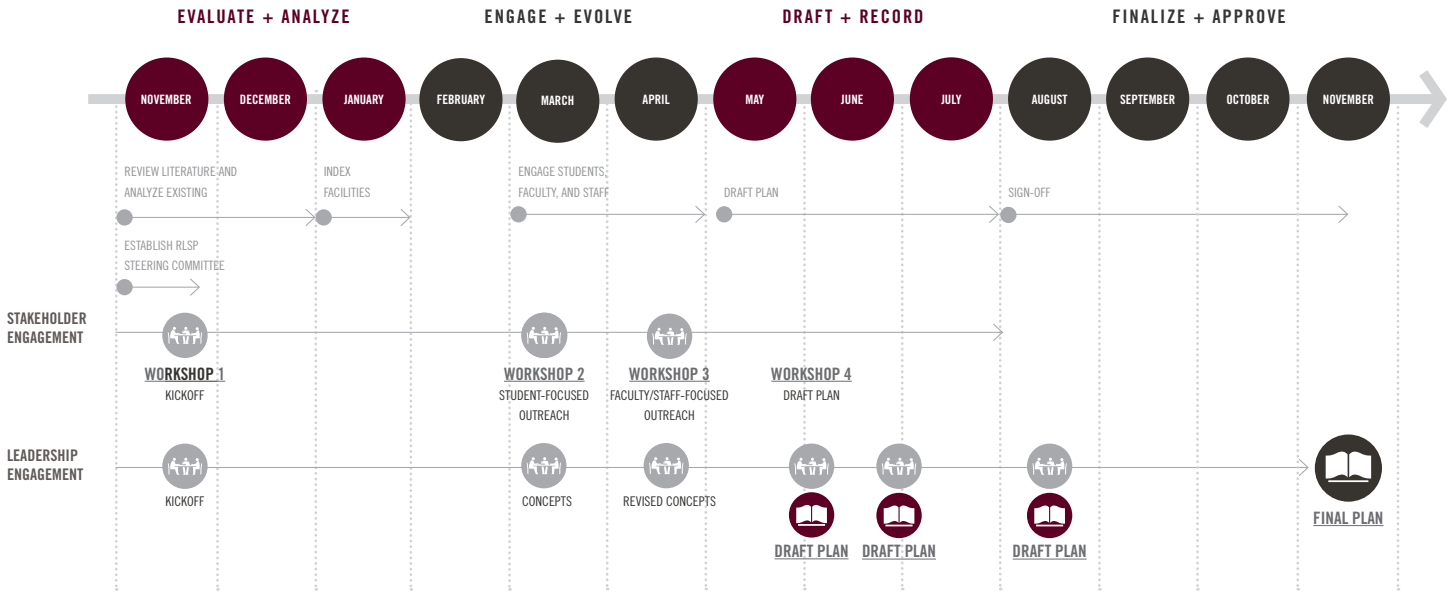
EVALUATE + ANALYZE

ENGAGE + EVOLVE

DRAFT + RECORD

FINALIZE + APPROVE

NOVEMBER

DECEMBER

JANUARY

FEBRUARY

MARCH

APRIL

MAY

JUNE

JULY

AUGUST

SEPTEMBER

OCTOBER

NOVEMBER

REVIEW LITERATURE AND ANALYZE EXISTING

INDEX FACILITIES

ENGAGE STUDENTS, FACULTY, AND STAFF

DRAFT PLAN

SIGN-OFF

ESTABLISH RLSP STEERING COMMITTEE

STAKEHOLDER ENGAGEMENT

WORKSHOP 1
KICKOFF

WORKSHOP 2
STUDENT-FOCUSED OUTREACH

WORKSHOP 3
FACULTY/STAFF-FOCUSED OUTREACH

WORKSHOP 4
DRAFT PLAN

LEADERSHIP ENGAGEMENT

KICKOFF

CONCEPTS

REVISED CONCEPTS

DRAFT PLAN

DRAFT PLAN

DRAFT PLAN

FINAL PLAN